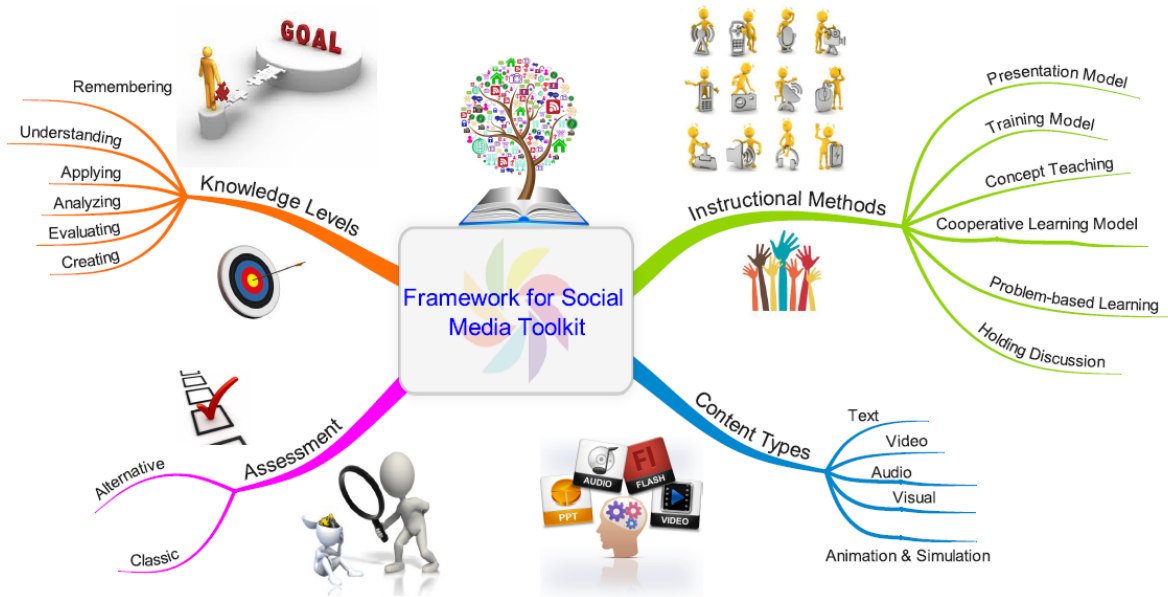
GOAL

Framework for Social Media Toolkit

Knowledge Levels
Remembering
Understanding
Applying
Analyzing
Evaluating
Creating

Instructional Methods
Presentation Model
Training Model
Concept Teaching
Cooperative Learning Model
Problem-based Learning
Holding Discussion

Assessment
Alternative
Classic

Content Types
Text
Video
Audio
Visual
Animation & Simulation

AUDIO
Fl
FLASH
PPT
VIDEO